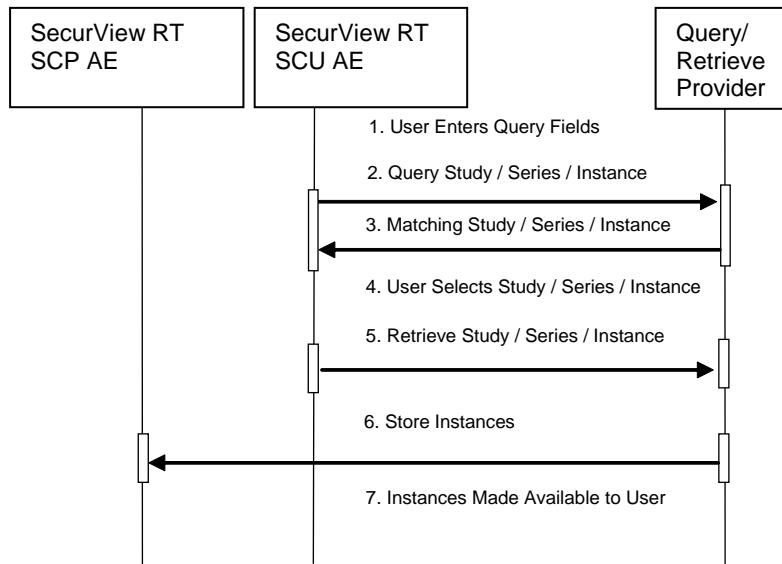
SecurView RT SCP AE

SecurView RT SCU AE

Query/ Retrieve Provider

1. User Enters Query Fields

2. Query Study / Series / Instance

3. Matching Study / Series / Instance

4. User Selects Study / Series / Instance

5. Retrieve Study / Series / Instance

6. Store Instances

7. Instances Made Available to User